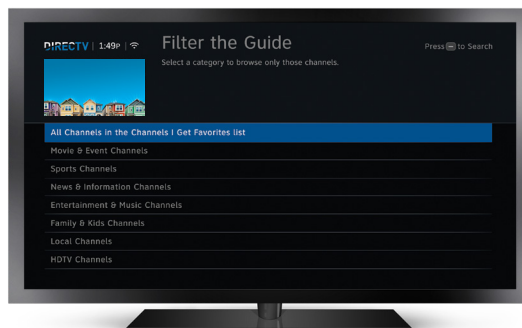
DIRECTV | 1:49P |

Filter the Guide

Select a category to browse only those channels.

Press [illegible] to Search

All Channels in the Channels I Get Favorites list

Movie & Event Channels

Sports Channels

News & Information Channels

Entertainment & Music Channels

Family & Kids Channels

Local Channels

HDTV Channels